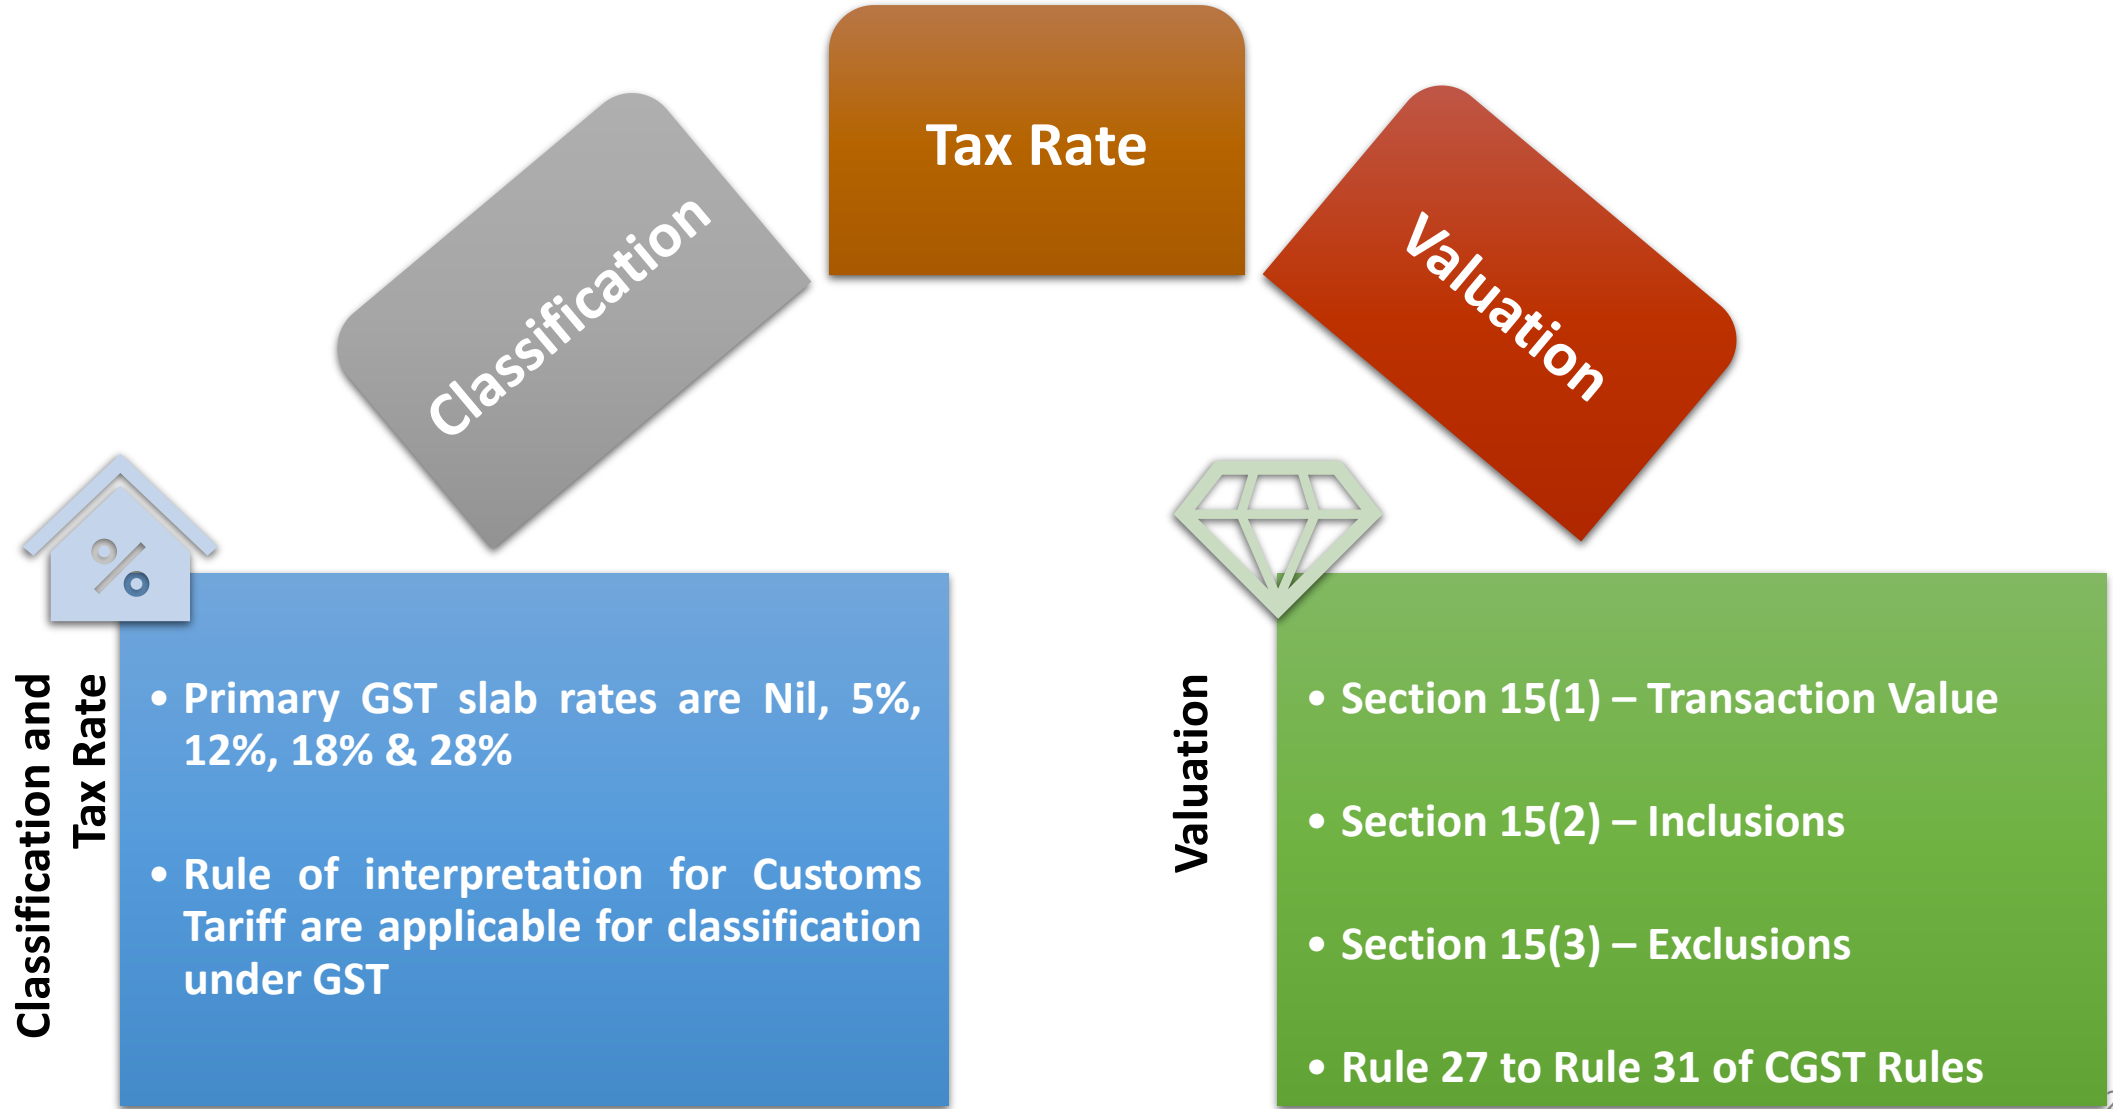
Classification

Tax Rate

Valuation

%

Classification and Tax Rate

• Primary GST slab rates are Nil, 5%, 12%, 18% & 28%

• Rule of interpretation for Customs Tariff are applicable for classification under GST

Valuation

• Section 15(1) – Transaction Value

• Section 15(2) – Inclusions

• Section 15(3) – Exclusions

• Rule 27 to Rule 31 of CGST Rules